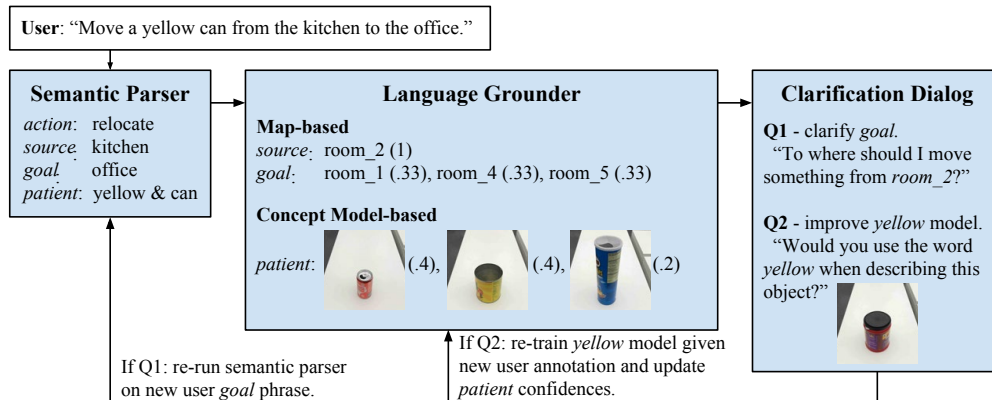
**User**: "Move a yellow can from the kitchen to the office."

**Semantic Parser**
*action*: relocate
*source*: kitchen
*goal*: office
*patient*: yellow & can

**Language Grounder**

**Map-based**
*source*: room_2 (1)
*goal*: room_1 (.33), room_4 (.33), room_5 (.33)

**Concept Model-based**
*patient*: (.4), (.4), (.2)

**Clarification Dialog**

**Q1** - clarify *goal*.
"To where should I move something from *room_2*?"

**Q2** - improve *yellow* model.
"Would you use the word *yellow* when describing this object?"

If Q1: re-run semantic parser on new user *goal* phrase.

If Q2: re-train *yellow* model given new user annotation and update *patient* confidences.